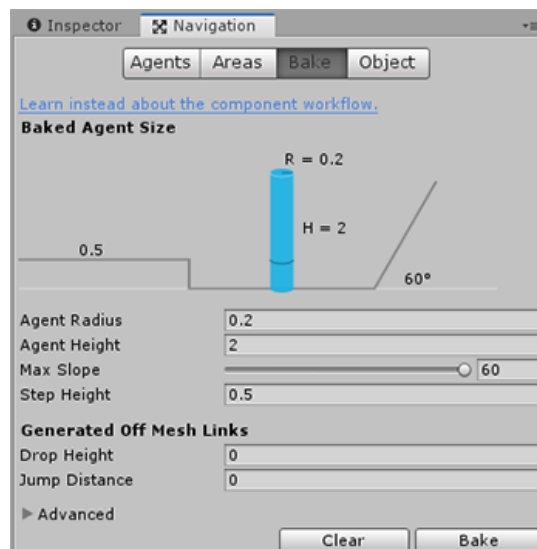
Inspector
Navigation

Agents | Areas | Bake | Object

Learn instead about the component workflow.

Baked Agent Size

R = 0.2
H = 2
0.5
60°

| | |
|---|---|
| Agent Radius | 0.2 |
| Agent Height | 2 |
| Max Slope | 60 |
| Step Height | 0.5 |

Generated Off Mesh Links

| | |
|---|---|
| Drop Height | 0 |
| Jump Distance | 0 |

Advanced

Clear
Bake